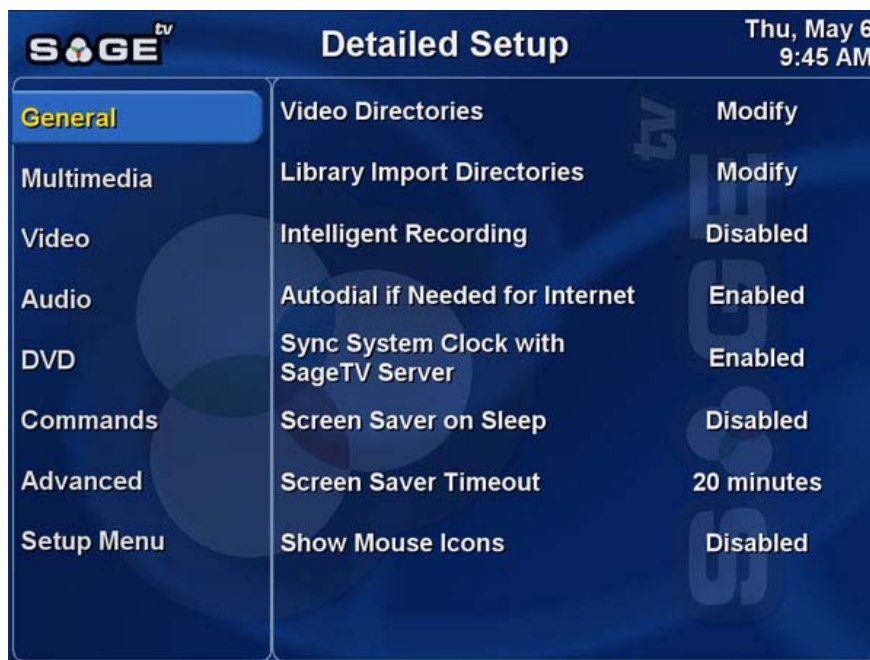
SAGE tv

Detailed Setup

Thu, May 6
9:45 AM

General
Multimedia
Video
Audio
DVD
Commands
Advanced
Setup Menu

| | |
|---|---|
| Video Directories | Modify |
| Library Import Directories | Modify |
| Intelligent Recording | Disabled |
| Autodial if Needed for Internet | Enabled |
| Sync System Clock with SageTV Server | Enabled |
| Screen Saver on Sleep | Disabled |
| Screen Saver Timeout | 20 minutes |
| Show Mouse Icons | Disabled |